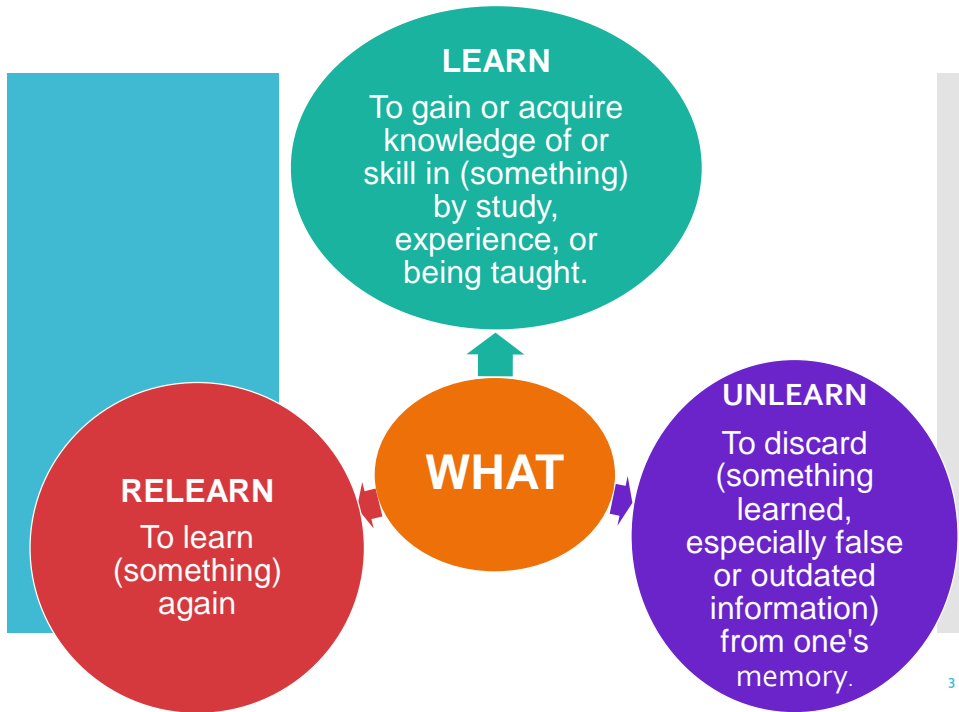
LEARN

To gain or acquire knowledge of or skill in (something) by study, experience, or being taught.

WHAT

RELEARN

To learn (something) again

UNLEARN

To discard (something learned, especially false or outdated information) from one's memory.

3